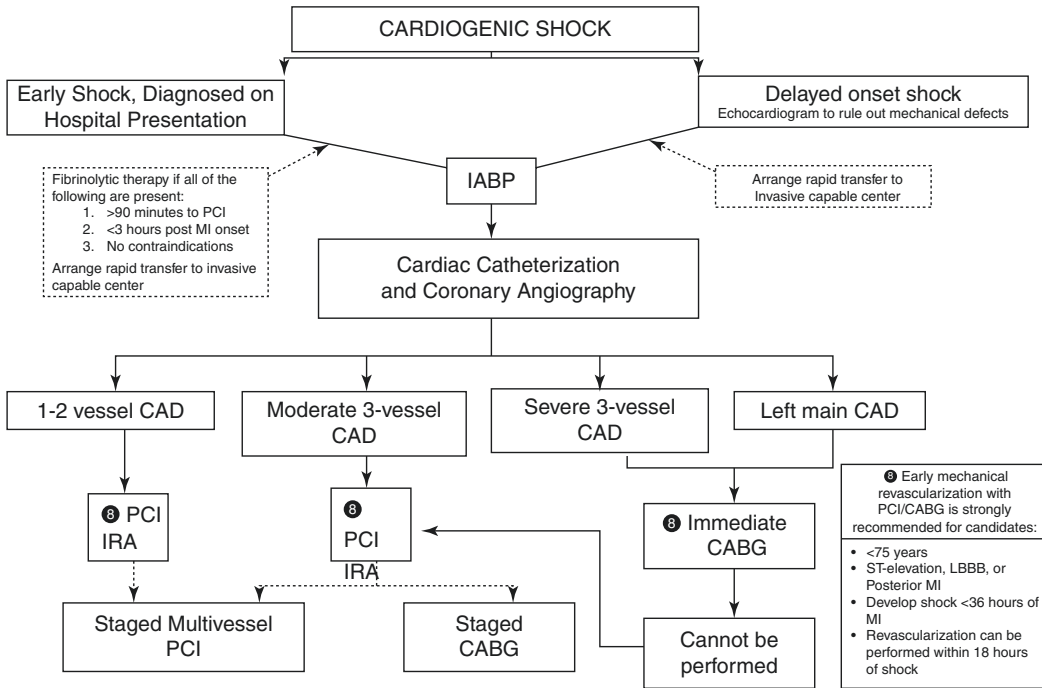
CARDIOGENIC SHOCK

Early Shock, Diagnosed on Hospital Presentation

Delayed onset shock
Echocardiogram to rule out mechanical defects

Fibrinolytic therapy if all of the following are present:
1. >90 minutes to PCI
2. <3 hours post MI onset
3. No contraindications
Arrange rapid transfer to invasive capable center

IABP

Arrange rapid transfer to Invasive capable center

Cardiac Catheterization and Coronary Angiography

1-2 vessel CAD

Moderate 3-vessel CAD

Severe 3-vessel CAD

Left main CAD

❽ PCI IRA

❽ PCI IRA

❽ Immediate CABG

❽ Early mechanical revascularization with PCI/CABG is strongly recommended for candidates:
- <75 years
- ST-elevation, LBBB, or Posterior MI
- Develop shock <36 hours of MI
- Revascularization can be performed within 18 hours of shock

Staged Multivessel PCI

Staged CABG

Cannot be performed